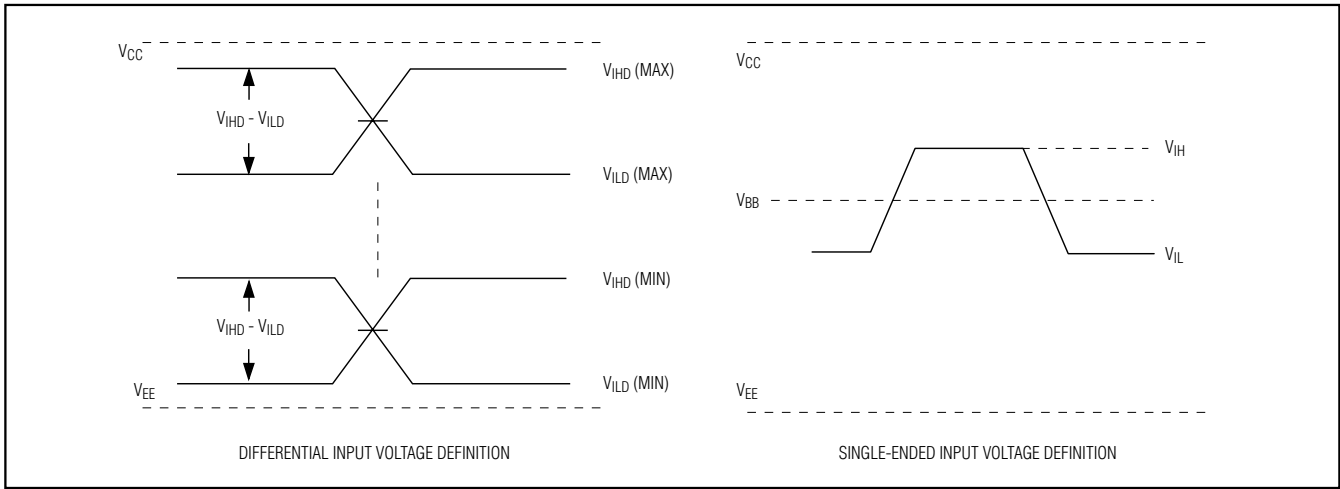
$V_{CC}$

$V_{IHD}$ (MAX)

$V_{IHD} - V_{ILD}$

$V_{ILD}$ (MAX)

$V_{IHD}$ (MIN)

$V_{IHD} - V_{ILD}$

$V_{EE}$

$V_{ILD}$ (MIN)

DIFFERENTIAL INPUT VOLTAGE DEFINITION

$V_{CC}$

$V_{IH}$

$V_{BB}$

$V_{IL}$

$V_{EE}$

SINGLE-ENDED INPUT VOLTAGE DEFINITION